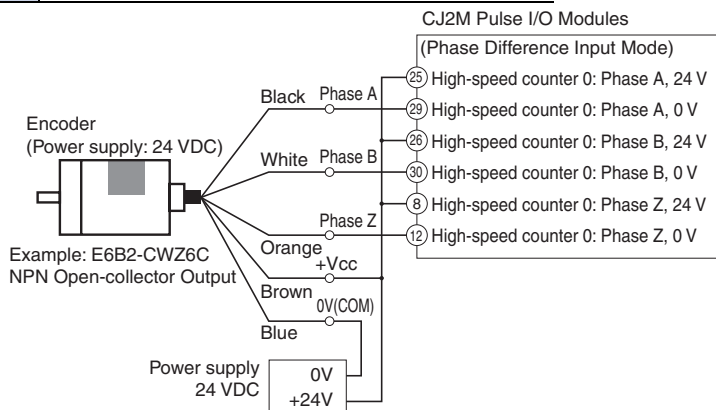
CJ2M Pulse I/O Modules

(Phase Difference Input Mode)

25 High-speed counter 0: Phase A, 24 V
29 High-speed counter 0: Phase A, 0 V
26 High-speed counter 0: Phase B, 24 V
30 High-speed counter 0: Phase B, 0 V
8 High-speed counter 0: Phase Z, 24 V
12 High-speed counter 0: Phase Z, 0 V

Black Phase A

Encoder
(Power supply: 24 VDC)

White Phase B

Phase Z

Orange
+Vcc

Example: E6B2-CWZ6C
NPN Open-collector Output

Brown
0V(COM)

Blue

Power supply
24 VDC

0V
+24V